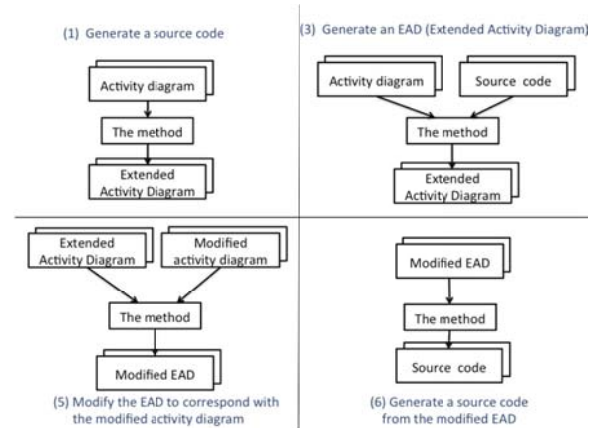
(1) Generate a source code

Activity diagram

The method

Extended Activity Diagram

(3) Generate an EAD (Extended Activity Diagram)

Activity diagram

Source code

The method

Extended Activity Diagram

Extended Activity Diagram

Modified activity diagram

The method

Modified EAD

(5) Modify the EAD to correspond with the modified activity diagram

Modified EAD

The method

Source code

(6) Generate a source code from the modified EAD